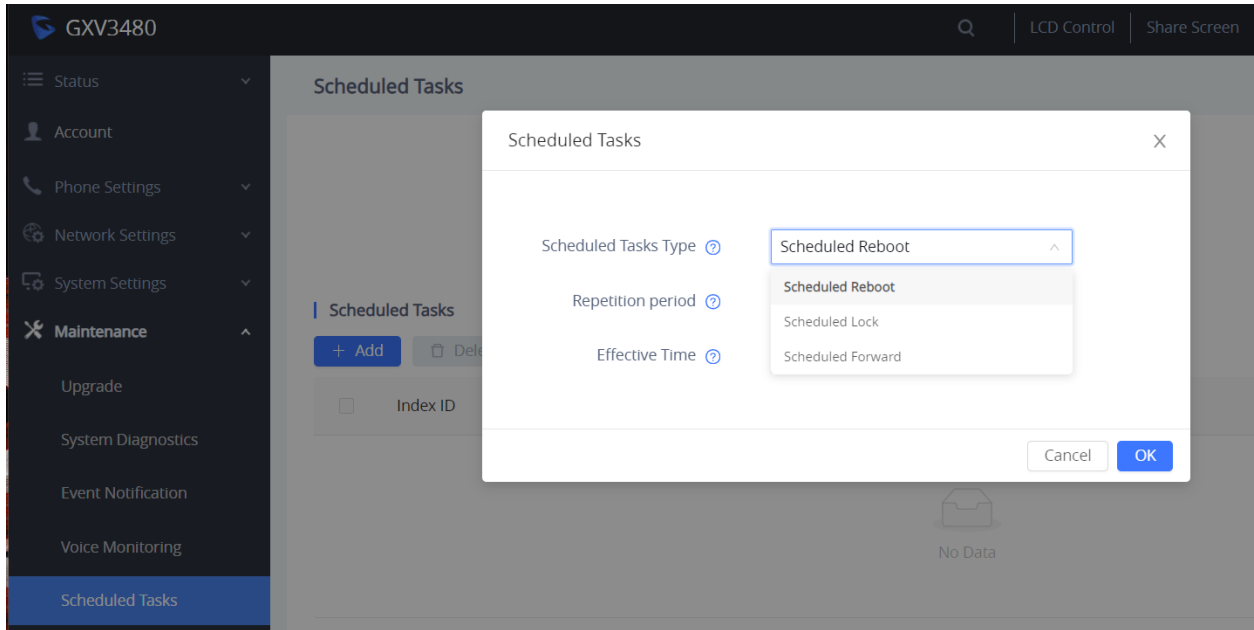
GXV3480

LCD Control
Share Screen

Status
Account
Phone Settings
Network Settings
System Settings
Maintenance
Upgrade
System Diagnostics
Event Notification
Voice Monitoring
Scheduled Tasks

Scheduled Tasks

Scheduled Tasks
+ Add
Dele
Index ID
No Data

Scheduled Tasks
×
Scheduled Tasks Type
Scheduled Reboot
Scheduled Reboot
Scheduled Lock
Scheduled Forward
Repetition period
Effective Time
Cancel
OK